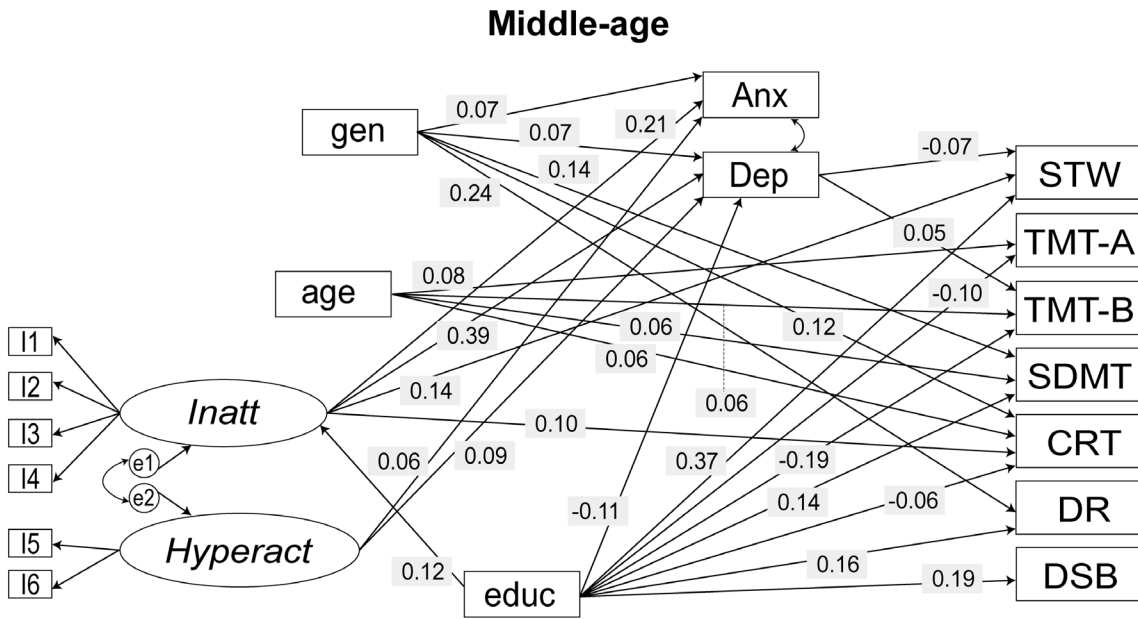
Middle-age

gen
age
Inatt
Hyperact
educ
Anx
Dep
STW
TMT-A
TMT-B
SDMT
CRT
DR
DSB
I1
I2
I3
I4
I5
I6
e1
e2

0.07
0.07
0.21
0.14
0.24
-0.07
0.05
0.08
-0.10
0.12
0.39
0.06
0.06
0.14
0.06
0.10
0.06
0.09
0.37
-0.19
-0.11
0.14
-0.06
0.12
0.16
0.19